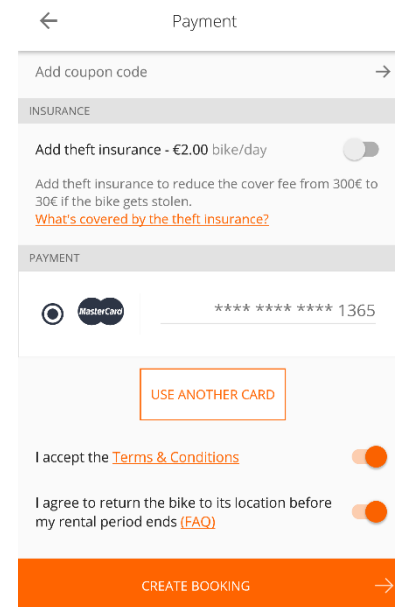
Payment

Add coupon code

INSURANCE

Add theft insurance - €2.00 bike/day

Add theft insurance to reduce the cover fee from 300€ to 30€ if the bike gets stolen.
What's covered by the theft insurance?

PAYMENT

MasterCard

**** **** **** 1365

USE ANOTHER CARD

I accept the Terms & Conditions

I agree to return the bike to its location before my rental period ends (FAQ)

CREATE BOOKING